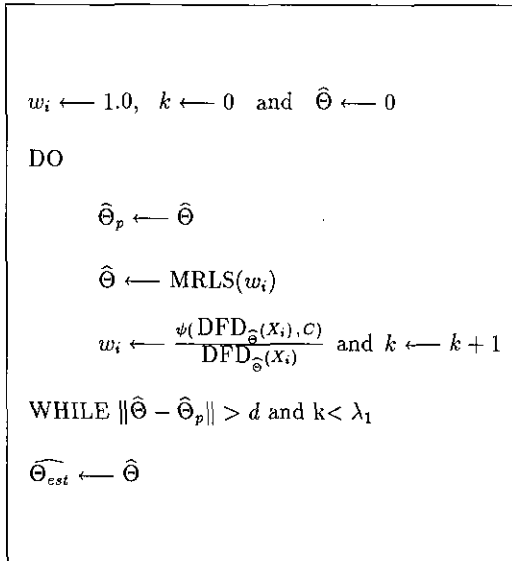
$w_i \longleftarrow 1.0, \quad k \longleftarrow 0 \quad \text{and} \quad \widehat{\Theta} \longleftarrow 0$

DO

$\widehat{\Theta}_p \longleftarrow \widehat{\Theta}$

$\widehat{\Theta} \longleftarrow \text{MRLS}(w_i)$

$w_i \longleftarrow \frac{\psi(\text{DFD}_{\widehat{\Theta}}(X_i), C)}{\text{DFD}_{\widehat{\Theta}}(X_i)}$ and $k \longleftarrow k+1$

WHILE $\|\widehat{\Theta} - \widehat{\Theta}_p\| > d$ and k$< \lambda_1$

$\widehat{\Theta_{est}} \longleftarrow \widehat{\Theta}$